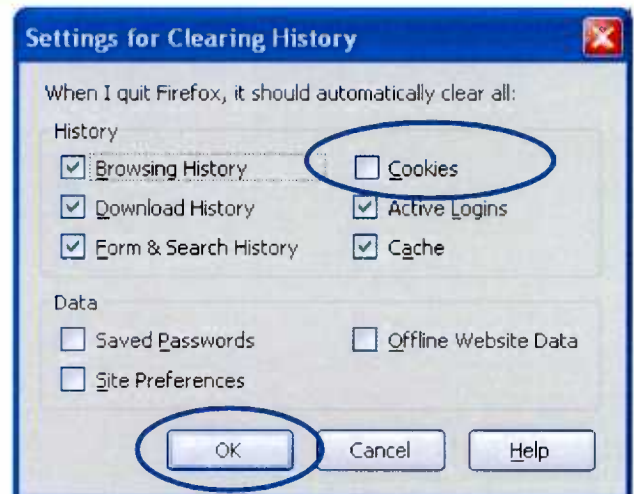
Settings for Clearing History

When I quit Firefox, it should automatically clear all:

History

Browsing History

Cookies

Download History

Active Logins

Form & Search History

Cache

Data

Saved Passwords

Offline Website Data

Site Preferences

OK

Cancel

Help